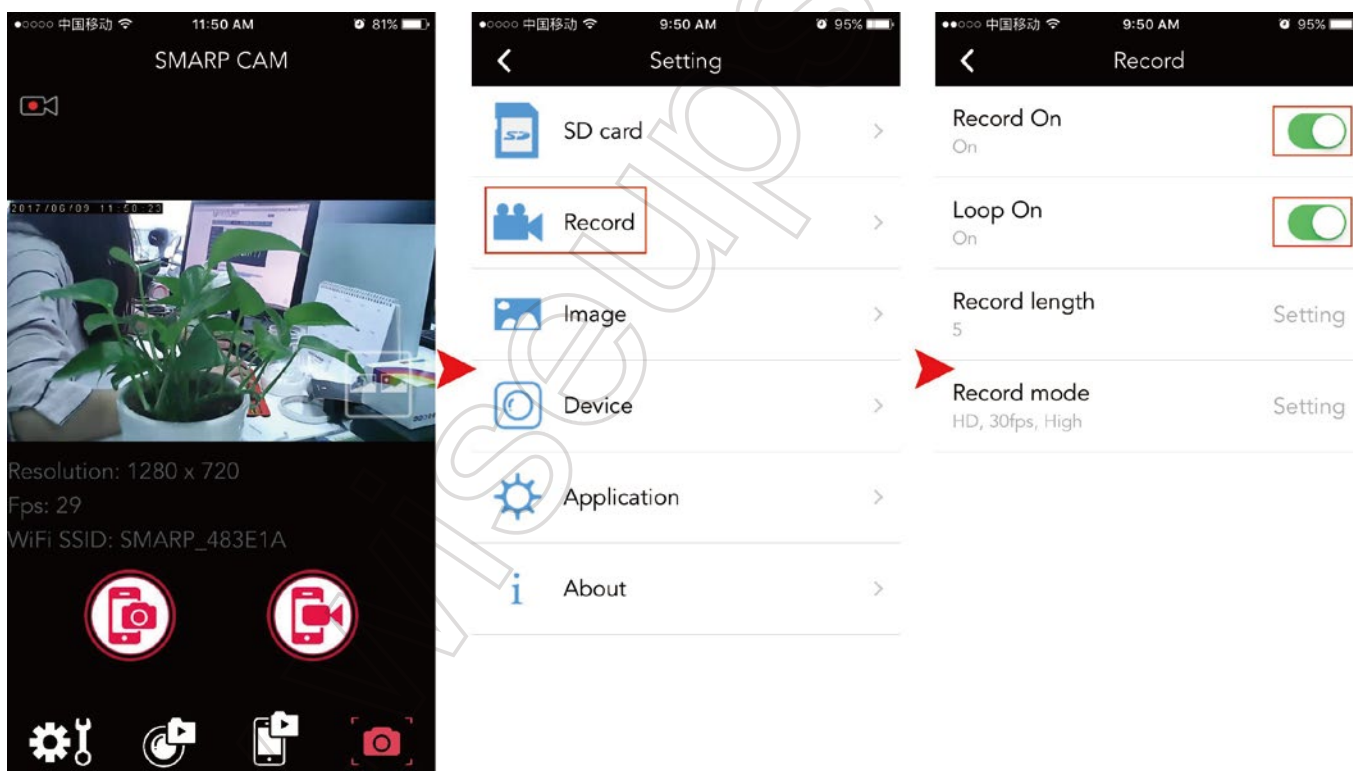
●○○○○ 中国移动 11:50 AM 81%

SMARP CAM

2017/06/09 11:50:2

Resolution: 1280 x 720

Fps: 29

WiFi SSID: SMARP_483E1A

●○○○○ 中国移动 9:50 AM 95%

Setting

SD card

Record

Image

Device

Application

About

●●○○○ 中国移动 9:50 AM 95%

Record

Record On

On

Loop On

On

Record length

5

Setting

Record mode

HD, 30fps, High

Setting